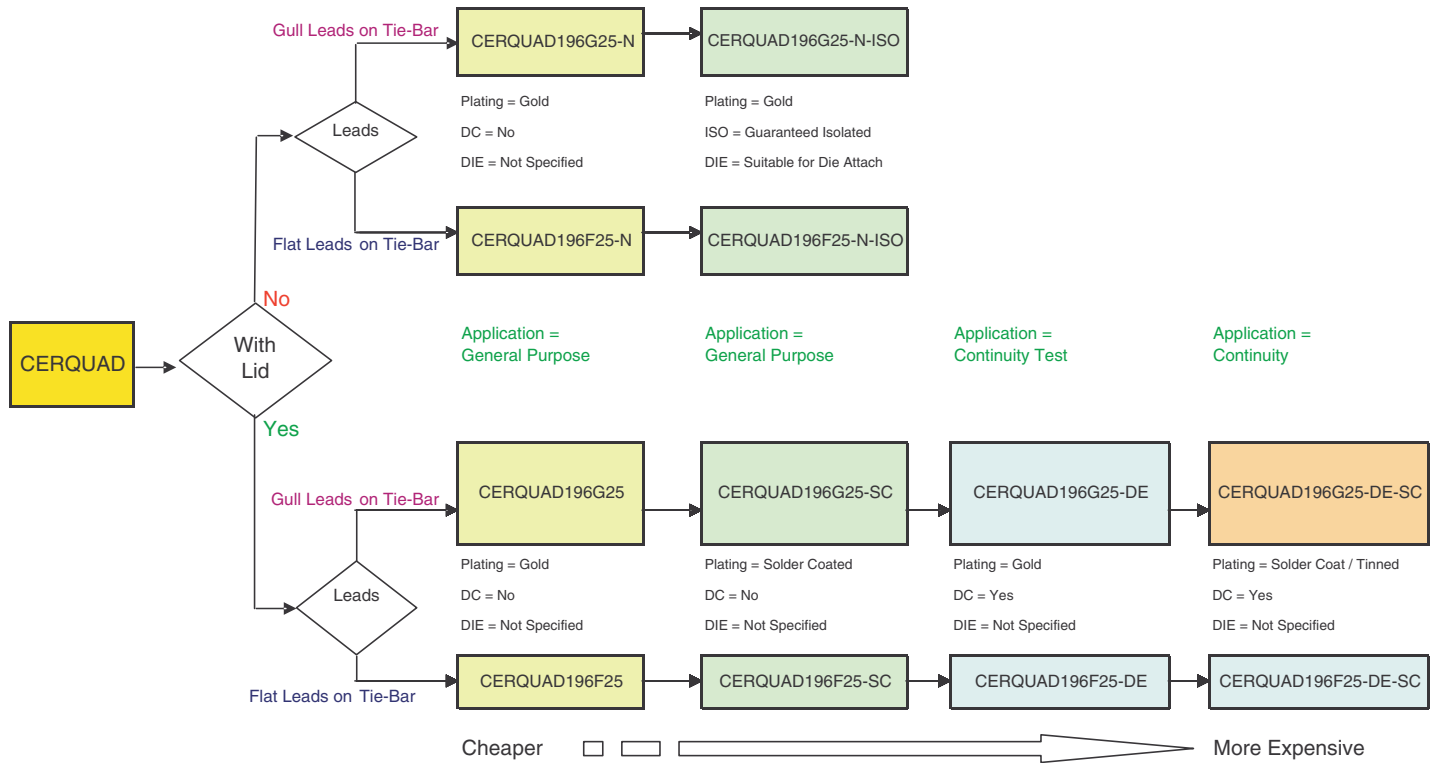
CERQUAD

With Lid

No

Leads

Gull Leads on Tie-Bar

CERQUAD196G25-N

CERQUAD196G25-N-ISO

Plating = Gold
DC = No
DIE = Not Specified

Plating = Gold
ISO = Guaranteed Isolated
DIE = Suitable for Die Attach

Flat Leads on Tie-Bar

CERQUAD196F25-N

CERQUAD196F25-N-ISO

Application = General Purpose

Application = General Purpose

Application = Continuity Test

Application = Continuity

Yes

Leads

Gull Leads on Tie-Bar

CERQUAD196G25

CERQUAD196G25-SC

CERQUAD196G25-DE

CERQUAD196G25-DE-SC

Plating = Gold
DC = No
DIE = Not Specified

Plating = Solder Coated
DC = No
DIE = Not Specified

Plating = Gold
DC = Yes
DIE = Not Specified

Plating = Solder Coat / Tinned
DC = Yes
DIE = Not Specified

Flat Leads on Tie-Bar

CERQUAD196F25

CERQUAD196F25-SC

CERQUAD196F25-DE

CERQUAD196F25-DE-SC

Cheaper

More Expensive